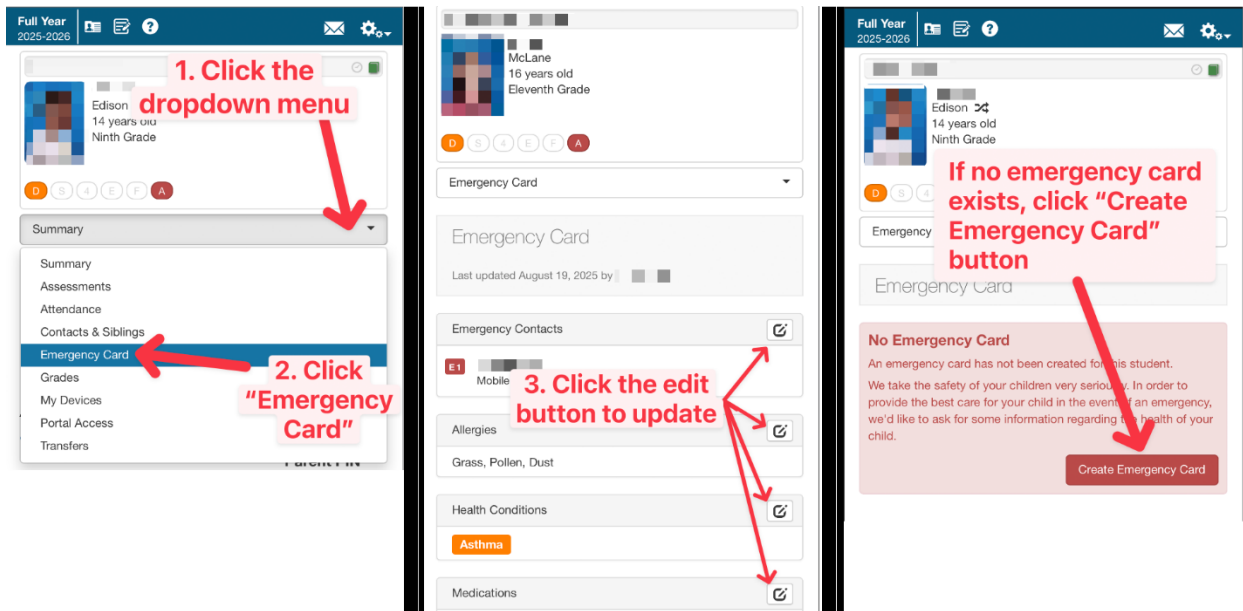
Full Year
2025-2026

1. Click the dropdown menu

Edison
14 years old
Ninth Grade

D S 4 E F A

Summary

Summary
Assessments
Attendance
Contacts & Siblings
Emergency Card
Grades
My Devices
Portal Access
Transfers

2. Click "Emergency Card"

Parent PIN

McLane
16 years old
Eleventh Grade

D S 4 E F A

Emergency Card

Emergency Card

Last updated August 19, 2025 by

Emergency Contacts

E1
Mobile

3. Click the edit button to update

Allergies

Grass, Pollen, Dust

Health Conditions

Asthma

Medications

Full Year
2025-2026

Edison
14 years old
Ninth Grade

D S 4

Emergency

If no emergency card exists, click "Create Emergency Card" button

Emergency Card

No Emergency Card

An emergency card has not been created for this student.

We take the safety of your children very seriously. In order to provide the best care for your child in the event of an emergency, we'd like to ask for some information regarding the health of your child.

Create Emergency Card